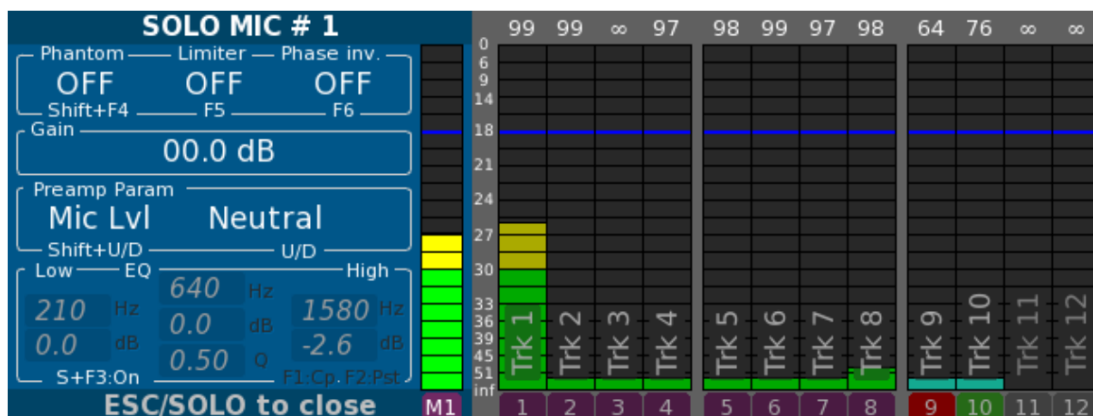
SOLO MIC # 1

Phantom Limiter Phase inv.
OFF OFF OFF
Shift+F4 F5 F6

Gain
00.0 dB

Preamp Param
Mic Lvl Neutral
Shift+U/D U/D

Low EQ High
640 Hz
210 Hz 1580 Hz
0.0 dB
0.0 dB -2.6 dB
0.50 Q
S+F3:On F1:Cp. F2:Pst

ESC/SOLO to close

M1

99 99 ∞ 97 98 99 97 98 64 76 ∞ ∞

0
6
9
14
18
21
24
27
30
33
36
39
45
51
inf

Trk 1 Trk 2 Trk 3 Trk 4 Trk 5 Trk 6 Trk 7 Trk 8 Trk 9 Trk 10 Trk 11 Trk 12

1 2 3 4 5 6 7 8 9 10 11 12